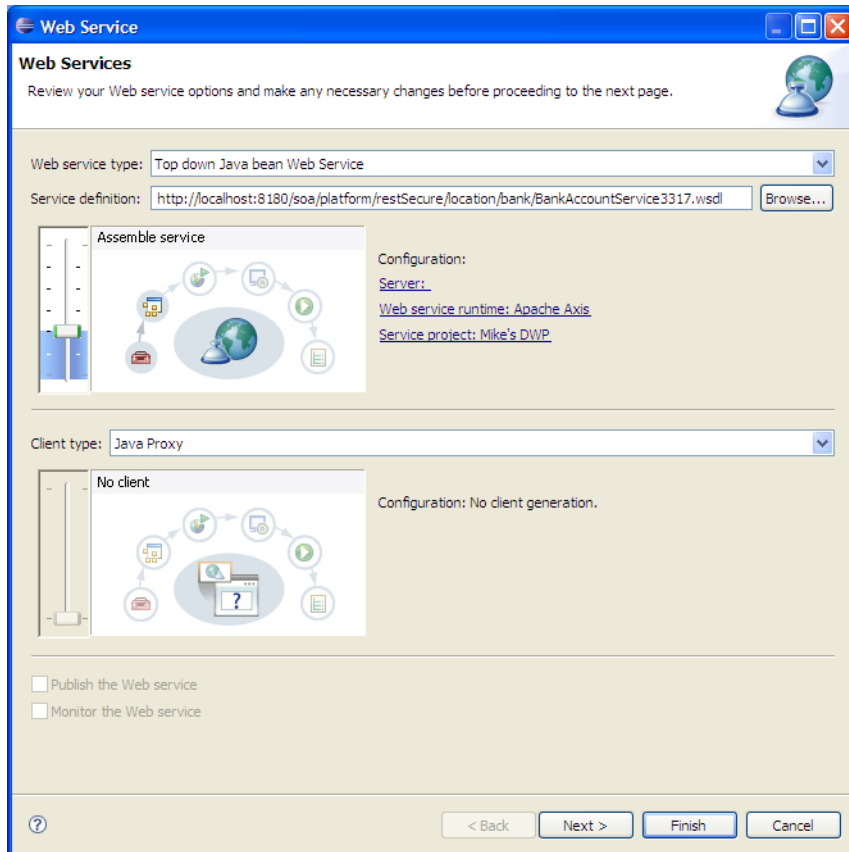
Web Service

Web Services

Review your Web service options and make any necessary changes before proceeding to the next page.

Web service type: Top down Java bean Web Service

Service definition: http://localhost:8180/soa/platform/restSecure/location/bank/BankAccountService3317.wsdl Browse...

Assemble service

Configuration:

Server:

Web service runtime: Apache Axis

Service project: Mike's DWP

Client type: Java Proxy

No client

Configuration: No client generation.

Publish the Web service

Monitor the Web service

?

< Back Next > Finish Cancel